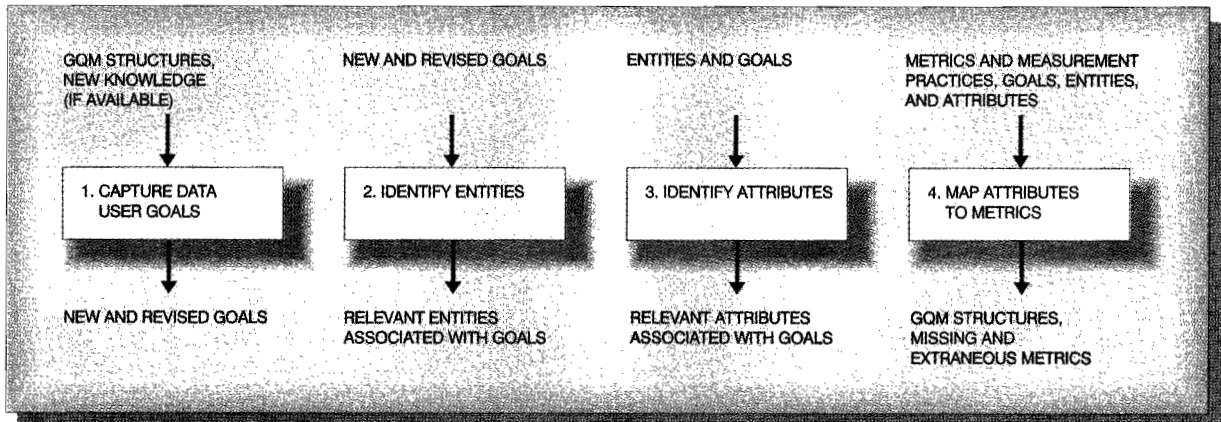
GQM STRUCTURES, NEW KNOWLEDGE (IF AVAILABLE)

1. CAPTURE DATA USER GOALS

NEW AND REVISED GOALS

NEW AND REVISED GOALS

2. IDENTIFY ENTITIES

RELEVANT ENTITIES ASSOCIATED WITH GOALS

ENTITIES AND GOALS

3. IDENTIFY ATTRIBUTES

RELEVANT ATTRIBUTES ASSOCIATED WITH GOALS

METRICS AND MEASUREMENT PRACTICES, GOALS, ENTITIES, AND ATTRIBUTES

4. MAP ATTRIBUTES TO METRICS

GQM STRUCTURES, MISSING AND EXTRANEOUS METRICS